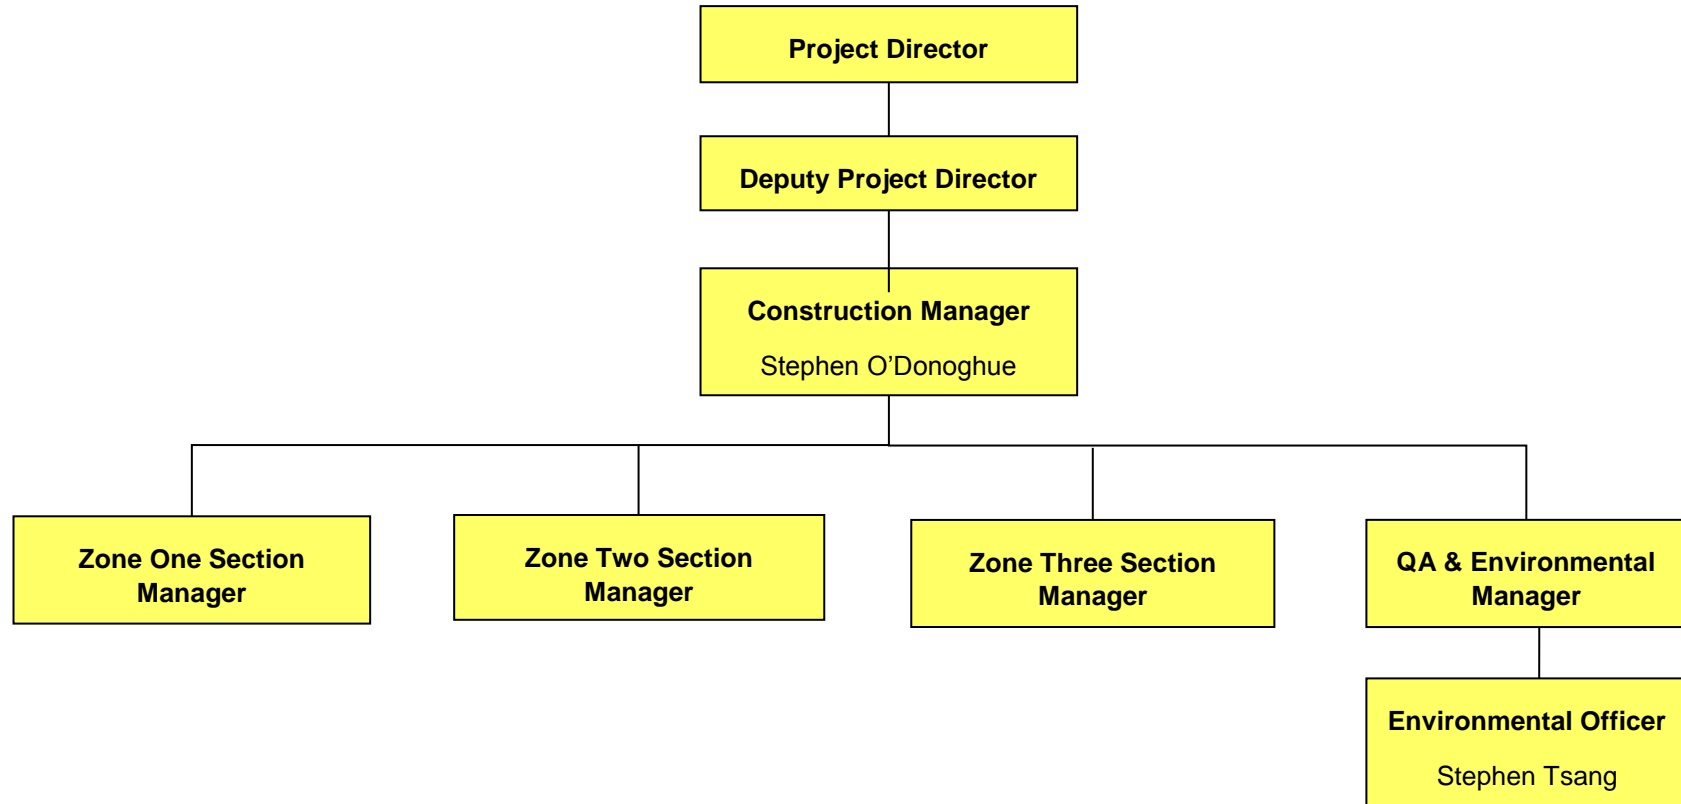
Project Director

Deputy Project Director

Construction Manager

Stephen O’Donoghue

Zone One Section Manager

Zone Two Section Manager

Zone Three Section Manager

QA & Environmental Manager

Environmental Officer

Stephen Tsang